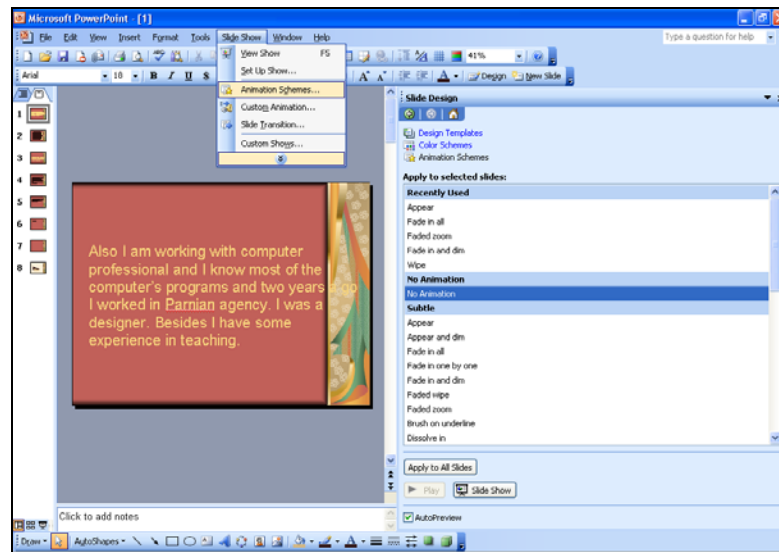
Microsoft PowerPoint - [1]

File Edit View Insert Format Tools Slide Show Window Help

Type a question for help

Arial 18 B I U S

41%

Design New Slide

View Show F5
Set Up Show...
Animation Schemes...
Custom Animation...
Slide Transition...
Custom Shows...

1
2
3
4
5
6
7
8

Also I am working with computer professional and I know most of the computer's programs and two years ago I worked in Parnian agency. I was a designer. Besides I have some experience in teaching.

Slide Design

Design Templates
Color Schemes
Animation Schemes

Apply to selected slides:

Recently Used
Appear
Fade in all
Faded zoom
Fade in and dim
Wipe
No Animation
No Animation
Subtle
Appear
Appear and dim
Fade in all
Fade in one by one
Fade in and dim
Faded wipe
Faded zoom
Brush on underline
Dissolve in

Apply to All Slides

Play Slide Show

AutoPreview

Click to add notes

Draw AutoShapes